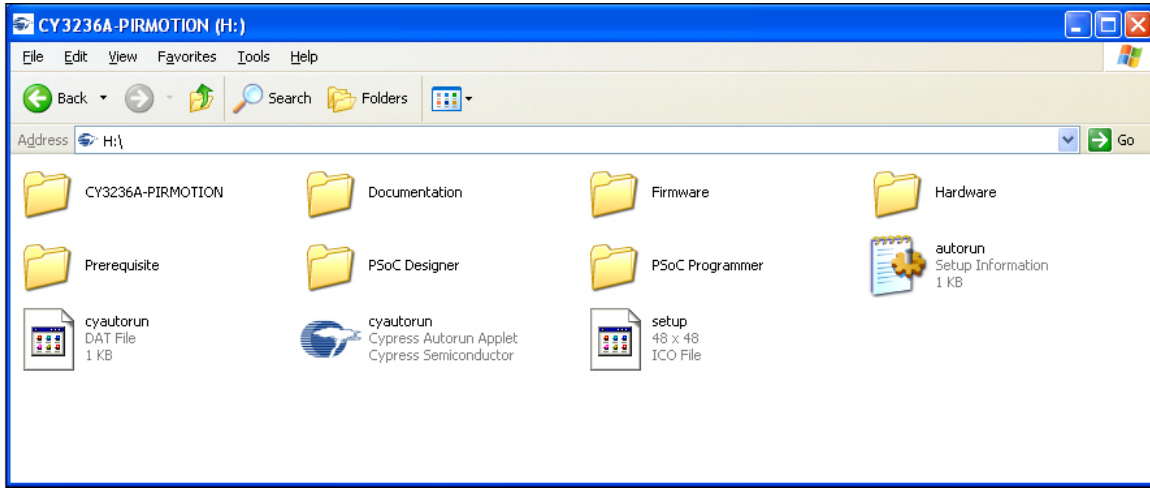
CY3236A-PIRMOTION (H:)

File Edit View Favorites Tools Help

Back Search Folders

Address H:\ Go

CY3236A-PIRMOTION

Documentation

Firmware

Hardware

Prerequisite

PSoC Designer

PSoC Programmer

autorun
Setup Information
1 KB

cyautorun
DAT File
1 KB

cyautorun
Cypress Autorun Applet
Cypress Semiconductor

setup
48 x 48
ICO File